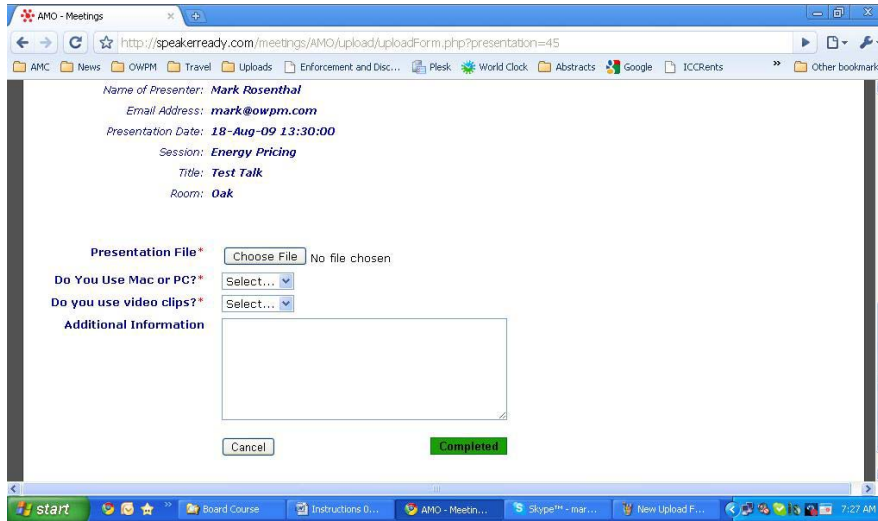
AMO - Meetings

http://speakerready.com/meetings/AMO/upload/uploadForm.php?presentation=45

AMC News OWPM Travel Uploads Enforcement and Disc... Plesk World Clock Abstracts Google ICCRents » Other bookmarks

Name of Presenter: Mark Rosenthal
Email Address: mark@owpm.com
Presentation Date: 18-Aug-09 13:30:00
Session: Energy Pricing
Title: Test Talk
Room: Oak

Presentation File* Choose File No file chosen
Do You Use Mac or PC?* Select...
Do you use video clips?* Select...
Additional Information

Cancel Completed

start Board Course Instructions 0... AMO - Meetin... Skype™ - mar... New Upload F... 7:27 AM